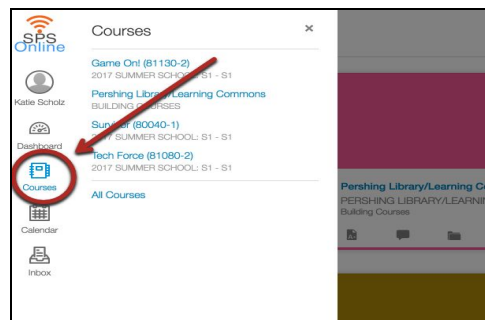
SPS Online

Katie Scholz

Dashboard

Courses

Calendar

Inbox

Courses

×

Game On! (81130-2)
2017 SUMMER SCHOOL: S1 - S1

Pershing Library/Learning Commons
BUILDING COURSES

Sur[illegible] (80040-1)
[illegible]7 SUMMER SCHOOL: S1 - S1

Tech Force (81080-2)
2017 SUMMER SCHOOL: S1 - S1

All Courses

Pershing Library/Learning Co
PERSHING LIBRARY/LEARNIN
Building Courses